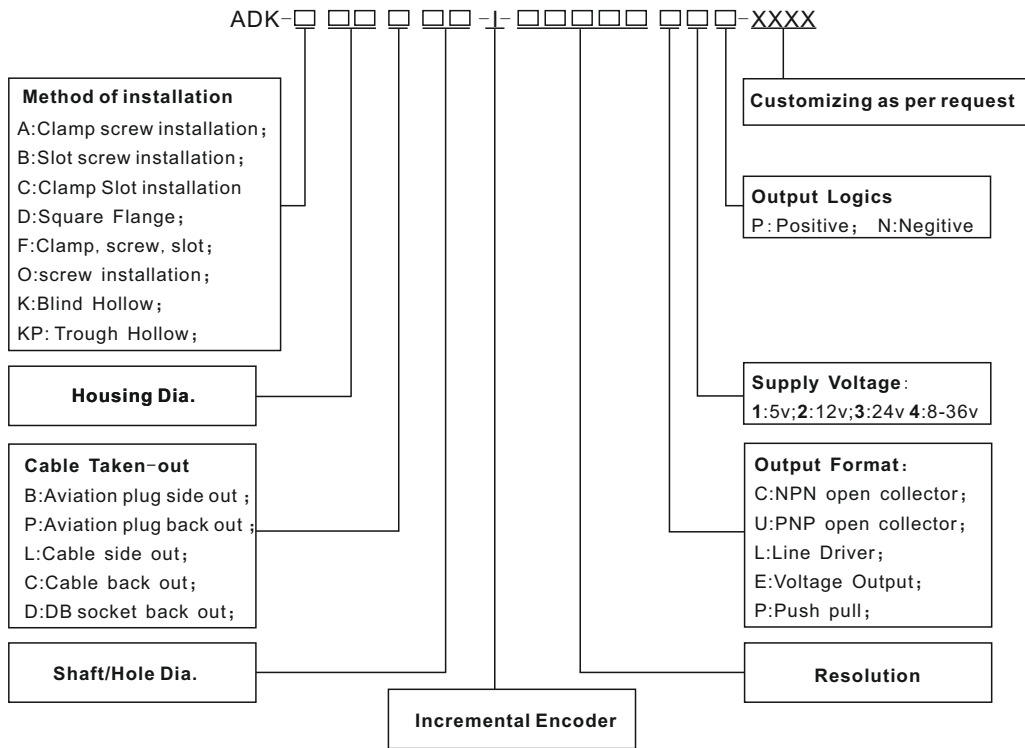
ADK-□ □□ □ □□ -I- □□□□□ □□□-XXXX

**Method of installation**
A:Clamp screw installation;
B:Slot screw installation;
C:Clamp Slot installation
D:Square Flange;
F:Clamp, screw, slot;
O:screw installation;
K:Blind Hollow;
KP: Trough Hollow;

**Housing Dia.**

**Cable Taken-out**
B:Aviation plug side out ;
P:Aviation plug back out ;
L:Cable side out;
C:Cable back out;
D:DB socket back out;

**Shaft/Hole Dia.**

**Incremental Encoder**

**Customizing as per request**

**Output Logics**
P: Positive; N:Negitive

**Supply Voltage**:
**1**:5v;**2**:12v;**3**:24v **4**:8-36v

**Output Format**:
C:NPN open collector;
U:PNP open collector;
L:Line Driver;
E:Voltage Output;
P:Push pull;

**Resolution**